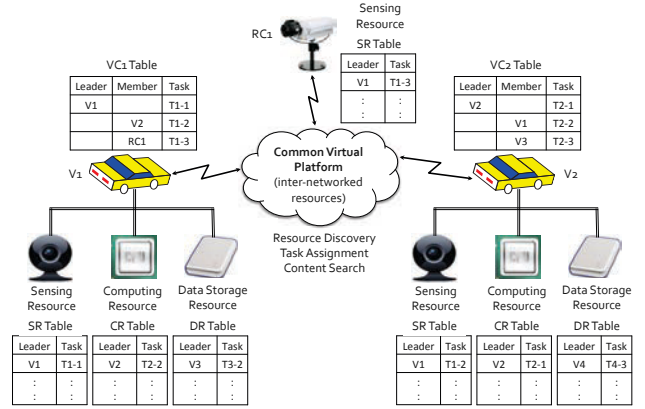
RC1

Sensing Resource

SR Table

| Leader | Task |
|---|---|
| V1 | T1-3 |
| ⋮ | ⋮ |

VC1 Table

| Leader | Member | Task |
|---|---|---|
| V1 | | T1-1 |
| | V2 | T1-2 |
| | RC1 | T1-3 |

VC2 Table

| Leader | Member | Task |
|---|---|---|
| V2 | | T2-1 |
| | V1 | T2-2 |
| | V3 | T2-3 |

V1

V2

Common Virtual Platform (inter-networked resources)

Resource Discovery
Task Assignment
Content Search

Sensing Resource

Computing Resource

Data Storage Resource

SR Table

| Leader | Task |
|---|---|
| V1 | T1-1 |
| ⋮ | ⋮ |

CR Table

| Leader | Task |
|---|---|
| V2 | T2-2 |
| ⋮ | ⋮ |

DR Table

| Leader | Task |
|---|---|
| V3 | T3-2 |
| ⋮ | ⋮ |

Sensing Resource

Computing Resource

Data Storage Resource

SR Table

| Leader | Task |
|---|---|
| V1 | T1-2 |
| ⋮ | ⋮ |

CR Table

| Leader | Task |
|---|---|
| V2 | T2-1 |
| ⋮ | ⋮ |

DR Table

| Leader | Task |
|---|---|
| V4 | T4-3 |
| ⋮ | ⋮ |